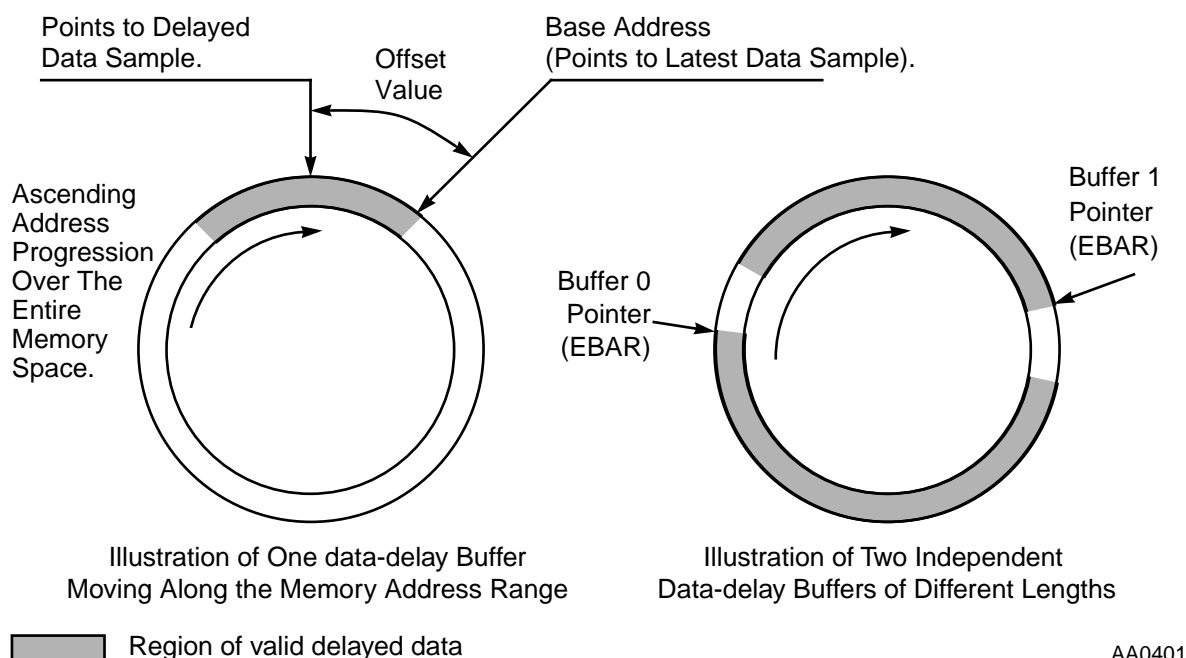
Points to Delayed Data Sample.

Offset Value

Base Address (Points to Latest Data Sample).

Ascending Address Progression Over The Entire Memory Space.

Buffer 1 Pointer (EBAR)

Buffer 0 Pointer (EBAR)

Illustration of One data-delay Buffer Moving Along the Memory Address Range

Illustration of Two Independent Data-delay Buffers of Different Lengths

Region of valid delayed data

AA0401